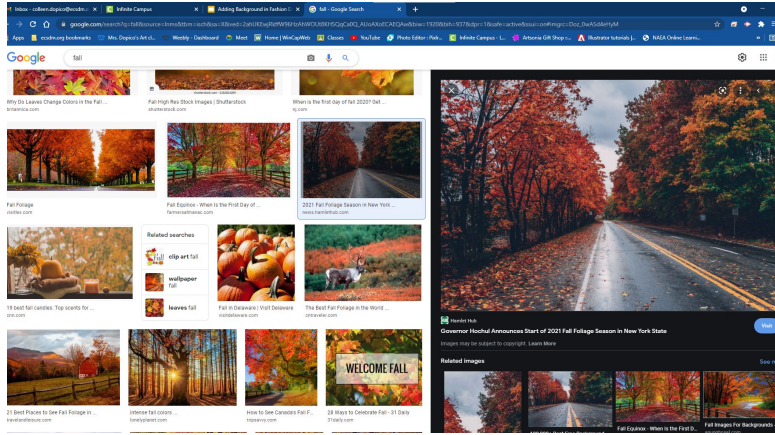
Inbox - colleen.dopico@ecsdm... | Infinite Campus | Adding Background in Fashion I... | fall - Google Search

google.com/search?q=fall&tbm=isch&source=lnms&sa=X&ved=2ahUKEwjRkfW9il

Apps | ecsdm.org bookmarks | Mrs. Dopico's Art cl... | Weebly - Dashboard | Meet | Home | WinCapWeb | Classes | YouTube | Photo Editor - Pixlr... | Infinite Campus - L... | Artsonia Gift Shop -... | Illustrator tutorials |... | NAEA Online Learni...

Google

fall

Why Do Leaves Change Colors in the Fall ...
britannica.com

Fall High Res Stock Images | Shutterstock
shutterstock.com

When is the first day of fall 2020? Get ...
dj.com

Fall Foliage
visitles.com

Fall Equinox - When is the First Day of ...
farmersalmanac.com

2021 Fall Foliage Season In New York ...
news.hamlethub.com

19 best fall candles: Top scents for ...
cnn.com

Related searches

clip art fall

wallpaper fall

leaves fall

Fall in Delaware | Visit Delaware
visitdelaware.com

The Best Fall Foliage in the World ...
cntraveler.com

21 Best Places to See Fall Foliage in ...
travelandleisure.com

Intense fall colors ...
lonelyplanet.com

How to See Canada's Fall F...
tripsavvy.com

WELCOME FALL

28 Ways to Celebrate Fall - 31 Daily
31daily.com

Hamlet Hub

Governor Hochul Announces Start of 2021 Fall Foliage Season in New York State

Visit

Images may be subject to copyright. Learn More

Related images

See more

Fall Equinox - When is the First D...

Fall Images For Backgrounds